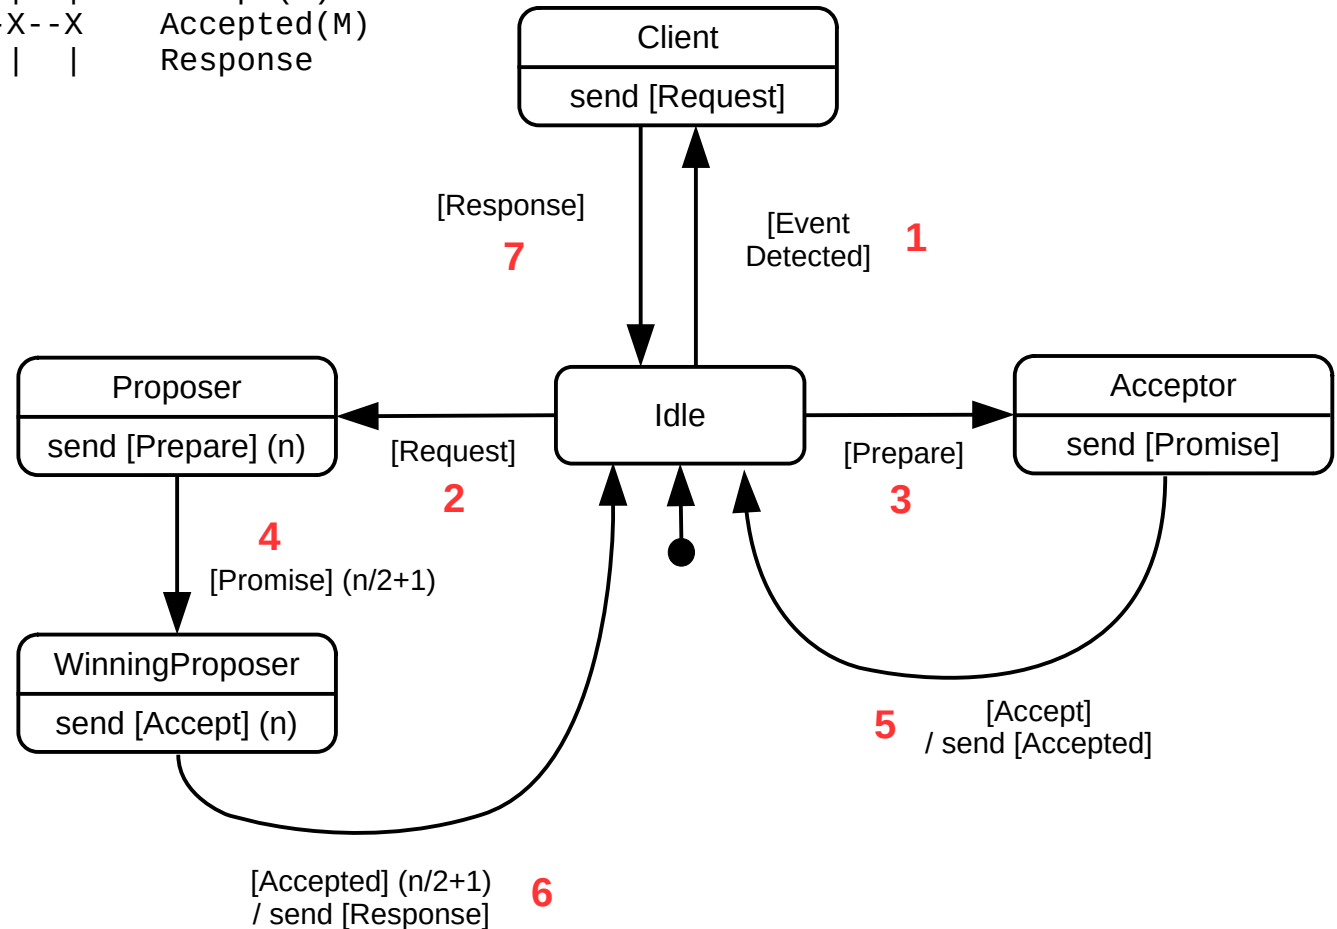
-X--X    Accepted(M)
 |  |    Response

Client

send [Request]

[Response]

7

[Event Detected]

1

Proposer

send [Prepare] (n)

Idle

Acceptor

send [Promise]

[Request]

2

[Prepare]

3

4

[Promise] (n/2+1)

WinningProposer

send [Accept] (n)

5

[Accept] / send [Accepted]

[Accepted] (n/2+1) / send [Response]

6